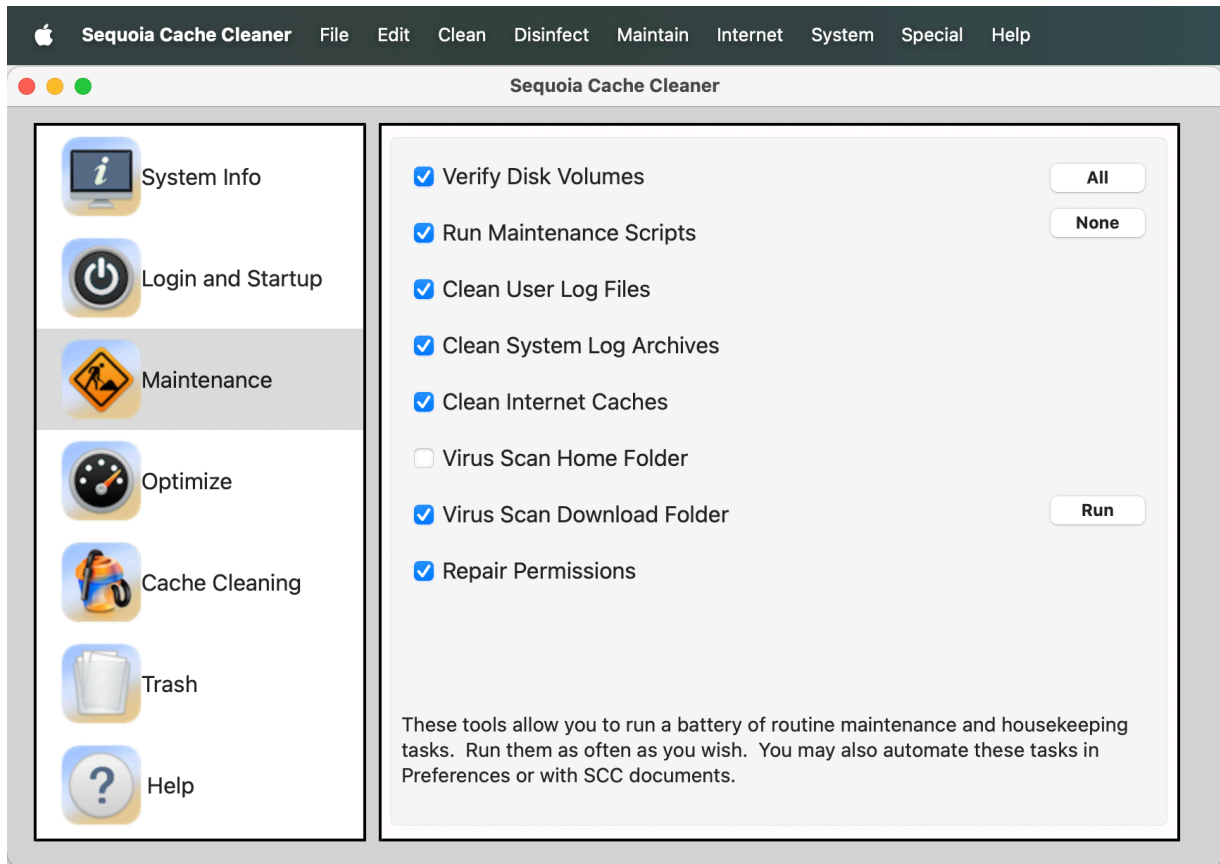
Sequoia Cache Cleaner File Edit Clean Disinfect Maintain Internet System Special Help

Sequoia Cache Cleaner

System Info

Login and Startup

Maintenance

Optimize

Cache Cleaning

Trash

Help

Verify Disk Volumes

All

Run Maintenance Scripts

None

Clean User Log Files

Clean System Log Archives

Clean Internet Caches

Virus Scan Home Folder

Virus Scan Download Folder

Run

Repair Permissions

These tools allow you to run a battery of routine maintenance and housekeeping tasks. Run them as often as you wish. You may also automate these tasks in Preferences or with SCC documents.